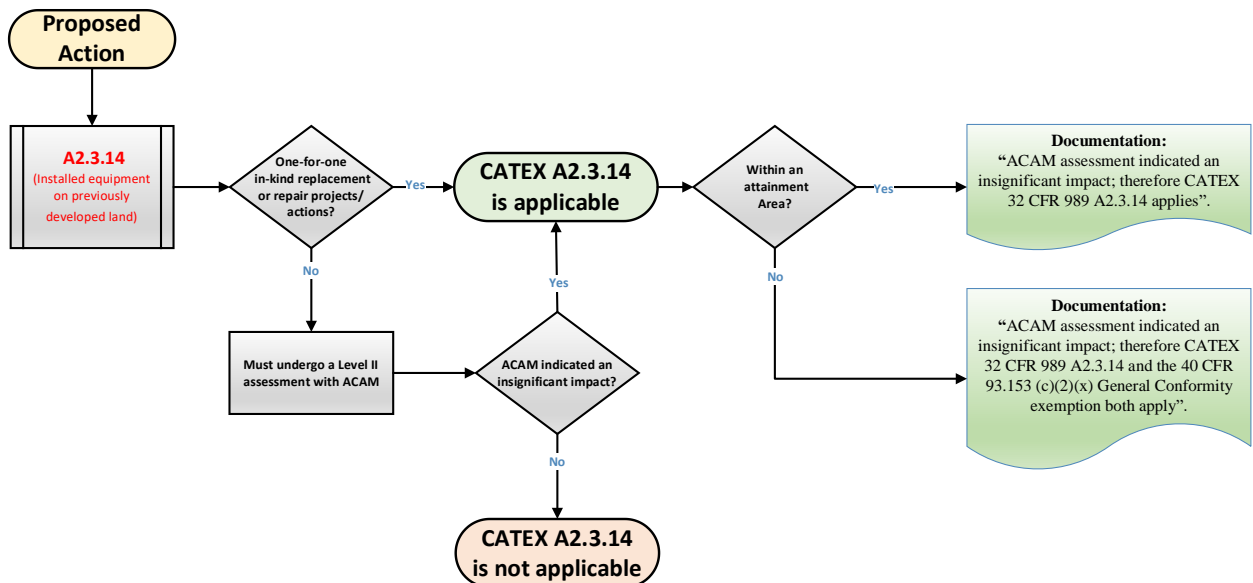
Proposed Action

A2.3.14
(Installed equipment on previously developed land)

One-for-one in-kind replacement or repair projects/ actions?

Yes

CATEX A2.3.14 is applicable

Within an attainment Area?

Yes

Documentation:
"ACAM assessment indicated an insignificant impact; therefore CATEX 32 CFR 989 A2.3.14 applies".

No

No

Yes

Must undergo a Level II assessment with ACAM

ACAM indicated an insignificant impact?

Documentation:
"ACAM assessment indicated an insignificant impact; therefore CATEX 32 CFR 989 A2.3.14 and the 40 CFR 93.153 (c)(2)(x) General Conformity exemption both apply".

No

CATEX A2.3.14 is not applicable